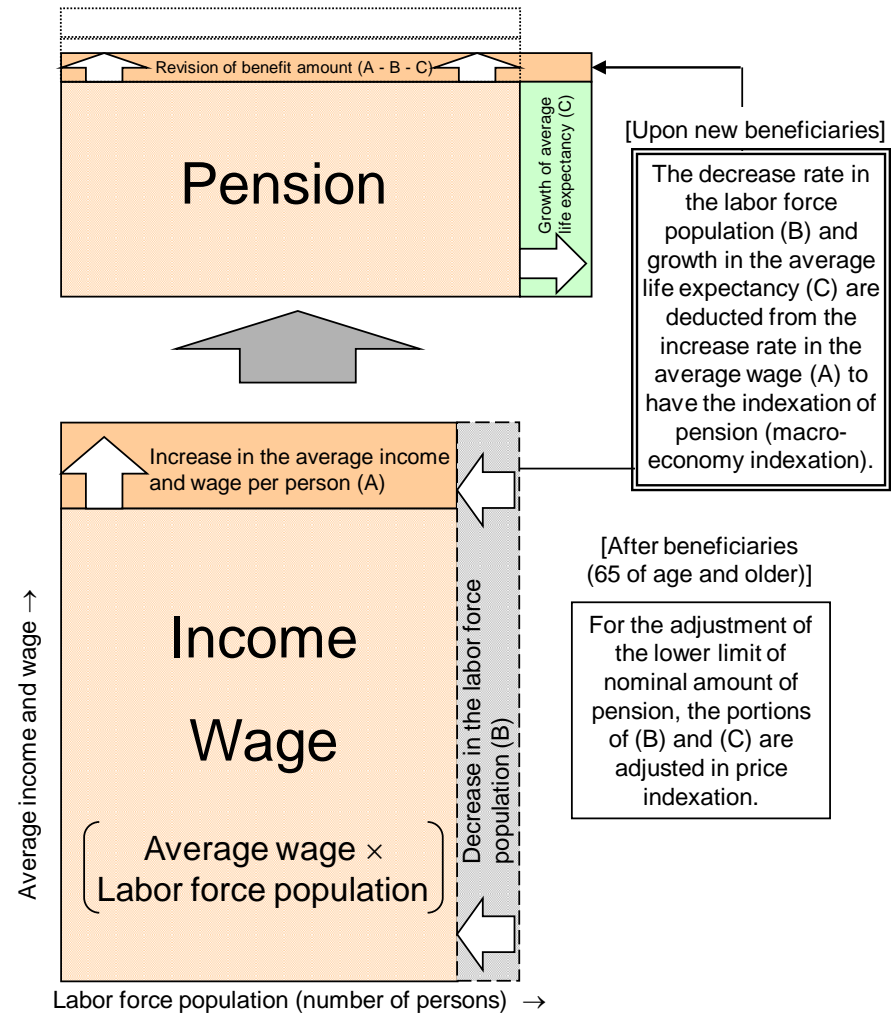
Revision of benefit amount (A - B - C)

Pension

Growth of average life expectancy (C)

[Upon new beneficiaries]

The decrease rate in the labor force population (B) and growth in the average life expectancy (C) are deducted from the increase rate in the average wage (A) to have the indexation of pension (macro-economy indexation).

Increase in the average income and wage per person (A)

[After beneficiaries (65 of age and older)]

For the adjustment of the lower limit of nominal amount of pension, the portions of (B) and (C) are adjusted in price indexation.

Income

Wage

Average wage × Labor force population

Decrease in the labor force population (B)

Average income and wage →

Labor force population (number of persons) →